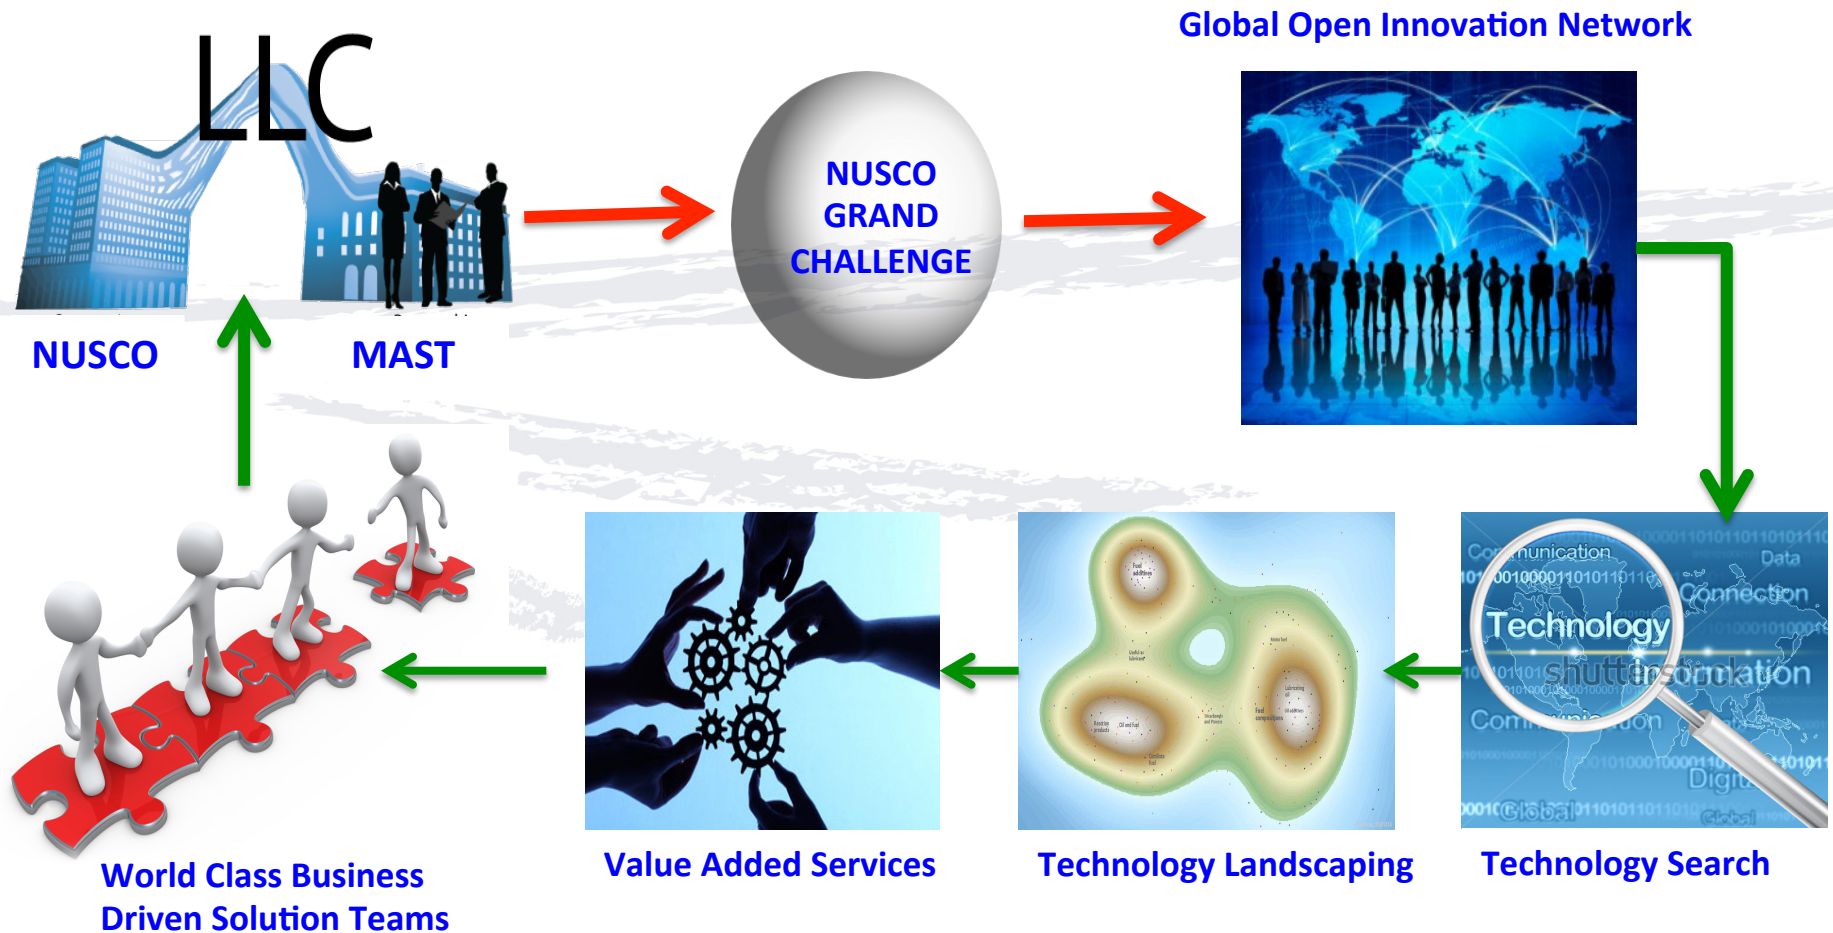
LLC

NUSCO

MAST

NUSCO GRAND CHALLENGE

Global Open Innovation Network

Communication Data
Connection
Technology
shutterstock
Information
Communication
Digital
Global
Global

Technology Search

Technology Landscaping

Value Added Services

World Class Business Driven Solution Teams